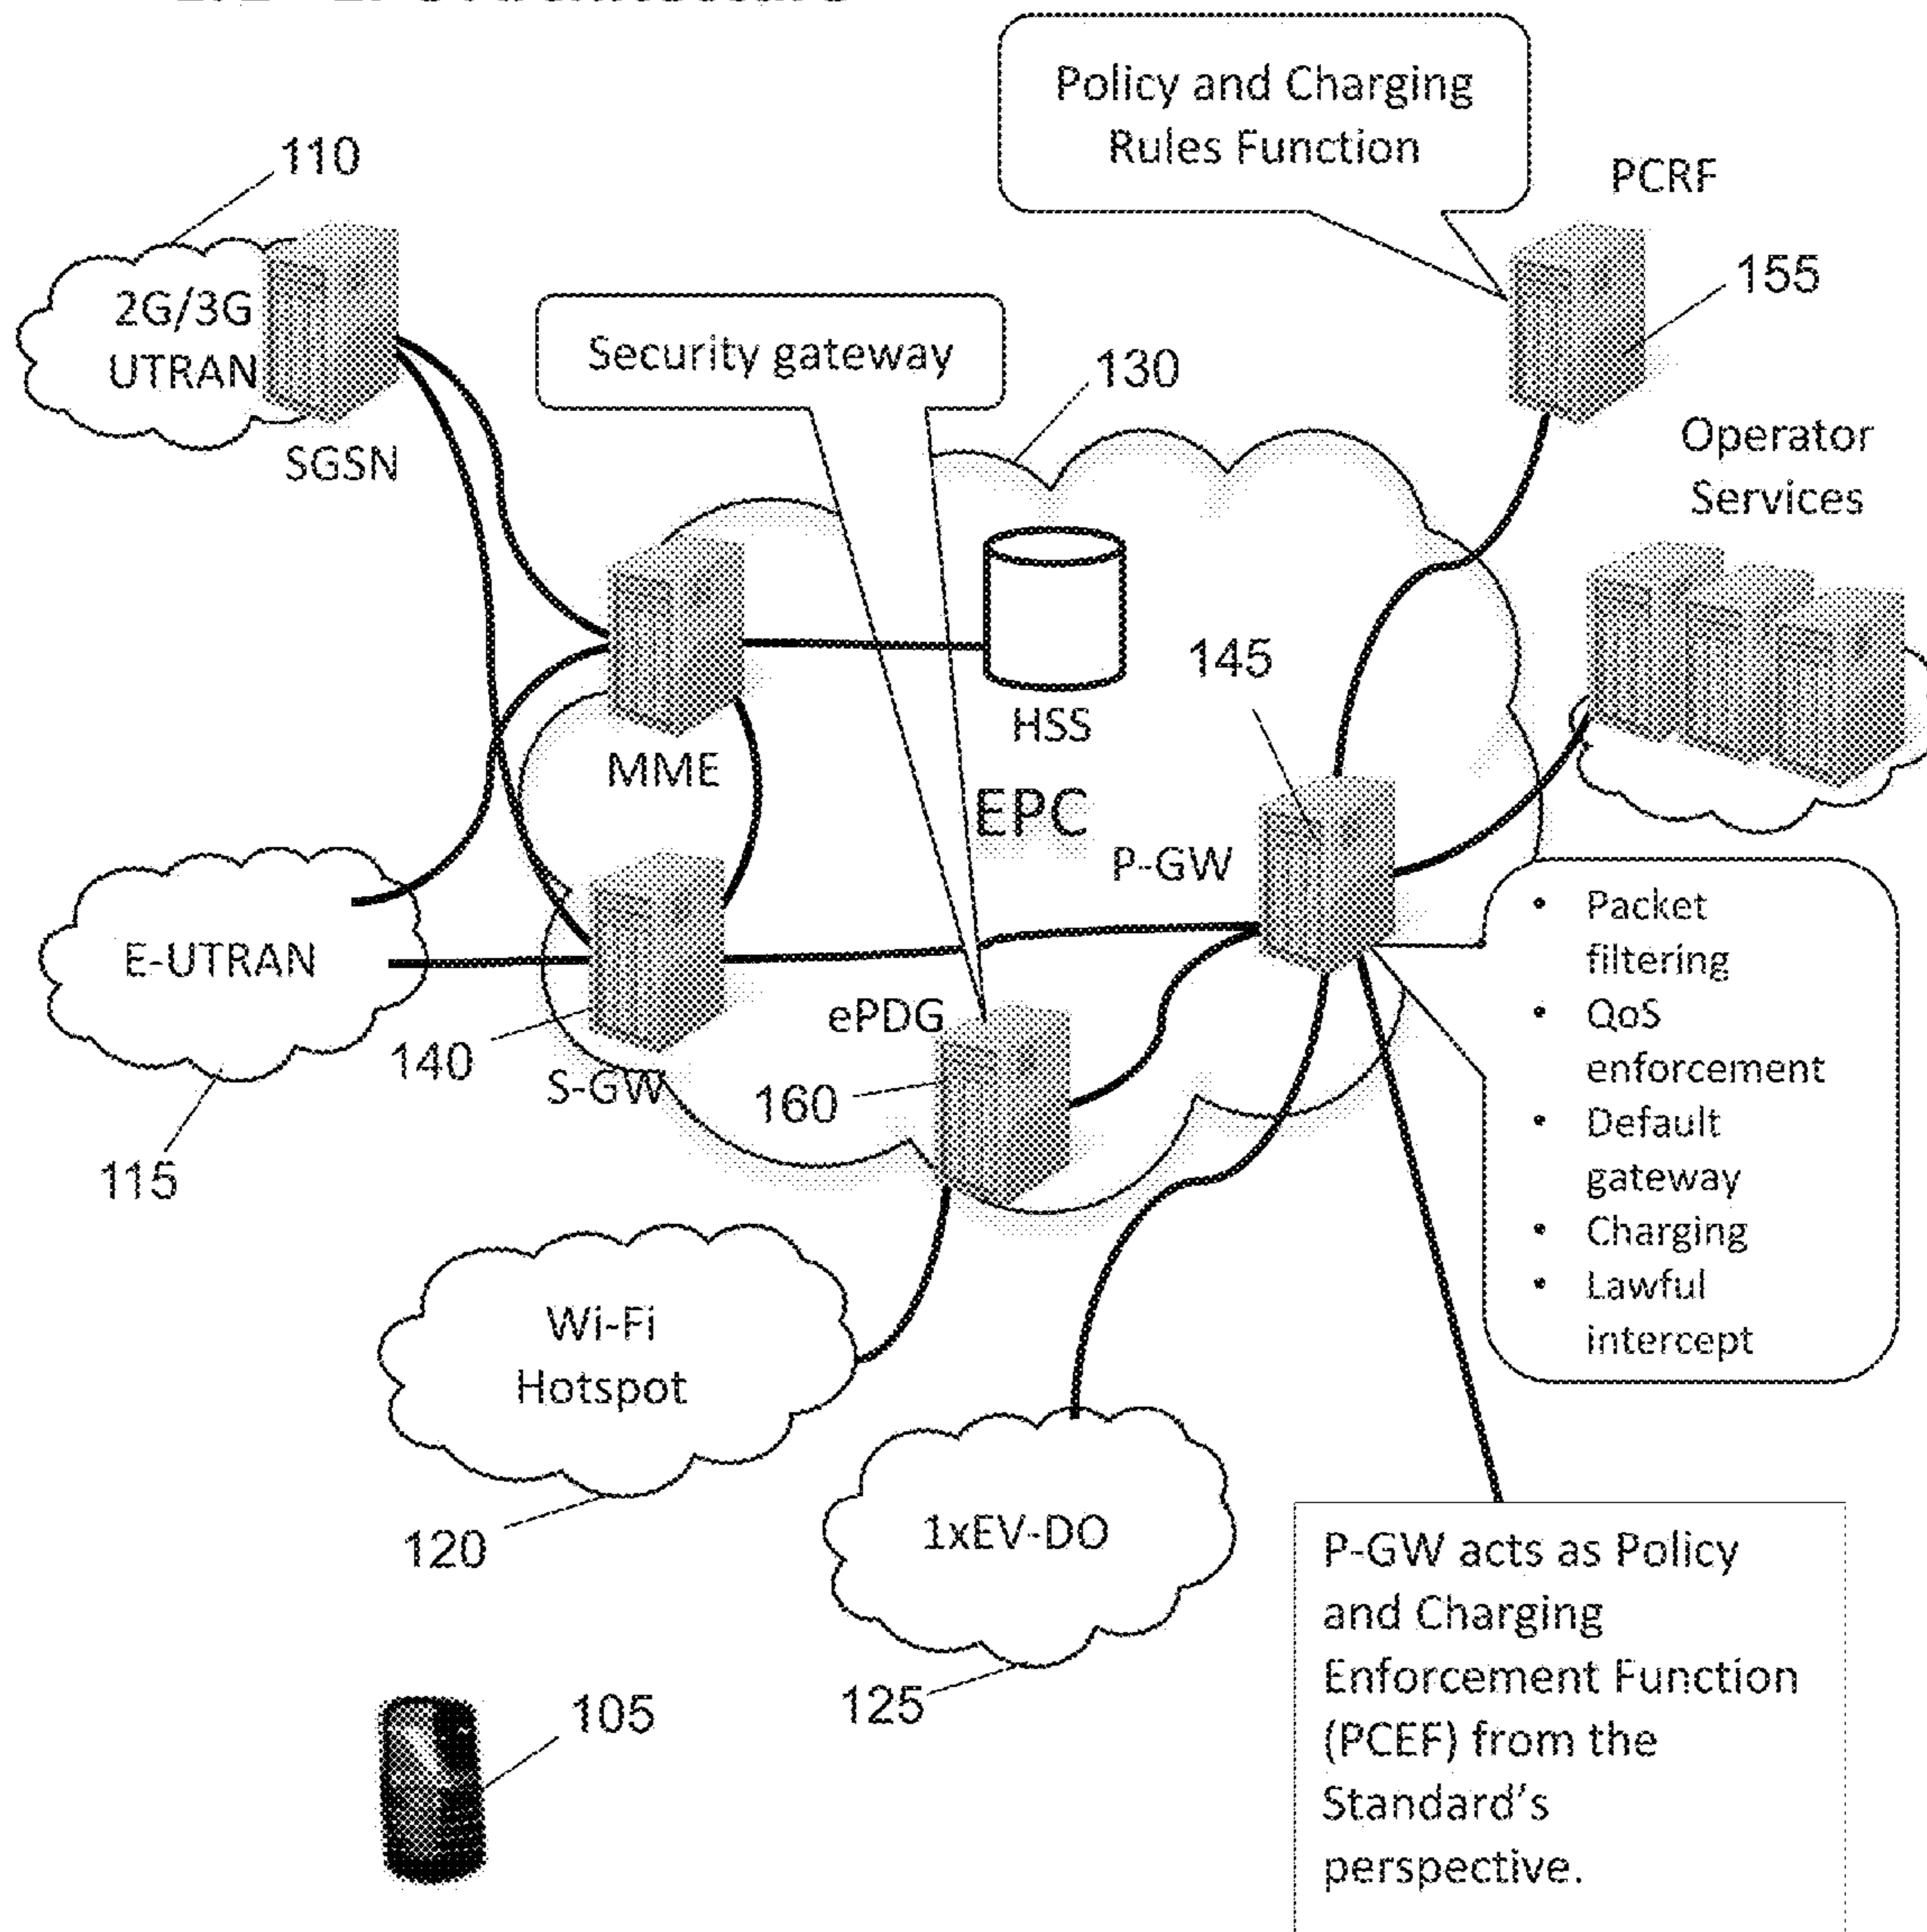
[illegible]

Policy and Charging Rules Function

PCRF

155

110

2G/3G UTRAN

SGSN

Security gateway

130

Operator Services

MME

HSS

145

EPC

P-GW

E-UTRAN

140

S-GW

ePDG

160

115

- Packet filtering
- QoS enforcement
- Default gateway
- Charging
- Lawful intercept

Wi-Fi Hotspot

120

1xEV-DO

125

105

P-GW acts as Policy and Charging Enforcement Function (PCEF) from the Standard's perspective.